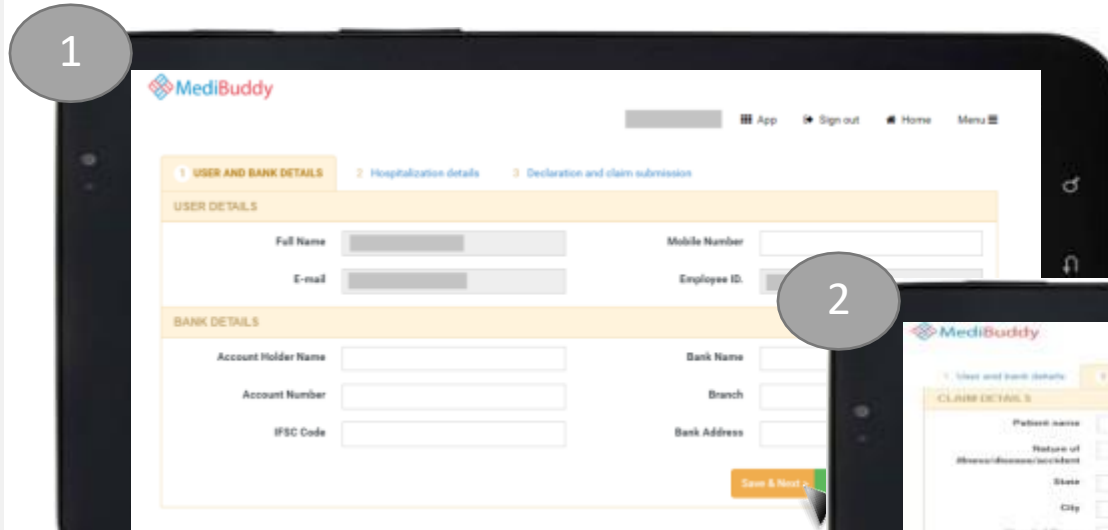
1

MediBuddy

App Sign out Home Menu

1 USER AND BANK DETAILS 2 Hospitalization details 3 Declaration and claim submission

USER DETAILS

Full Name

Mobile Number

E-mail

Employee ID.

BANK DETAILS

Account Holder Name

Bank Name

Account Number

Branch

IFSC Code

Bank Address

Save & Next »

2

MediBuddy

1 User and bank details

CLAIM DETAILS

Patient name

Nature of illness/disease/accident

State

City